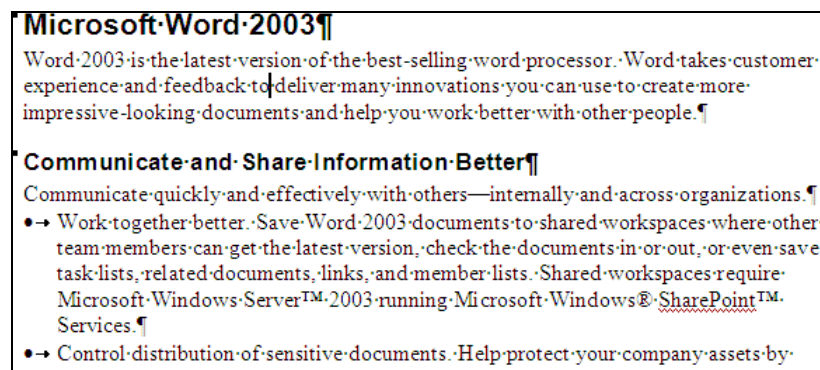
Microsoft·Word·2003¶

Word·2003·is·the·latest·version·of·the·best-selling·word·processor.·Word·takes·customer·experience·and·feedback·to·deliver·many·innovations·you·can·use·to·create·more·impressive-looking·documents·and·help·you·work·better·with·other·people.¶

Communicate·and·Share·Information·Better¶

Communicate·quickly·and·effectively·with·others—internally·and·across·organizations.¶

•→ Work·together·better.·Save·Word·2003·documents·to·shared·workspaces·where·other·team·members·can·get·the·latest·version,·check·the·documents·in·or·out,·or·even·save·task·lists,·related·documents,·links,·and·member·lists.·Shared·workspaces·require·Microsoft·Windows·Server™·2003·running·Microsoft·Windows®·SharePoint™·Services.¶

•→ Control·distribution·of·sensitive·documents.·Help·protect·your·company·assets·by·